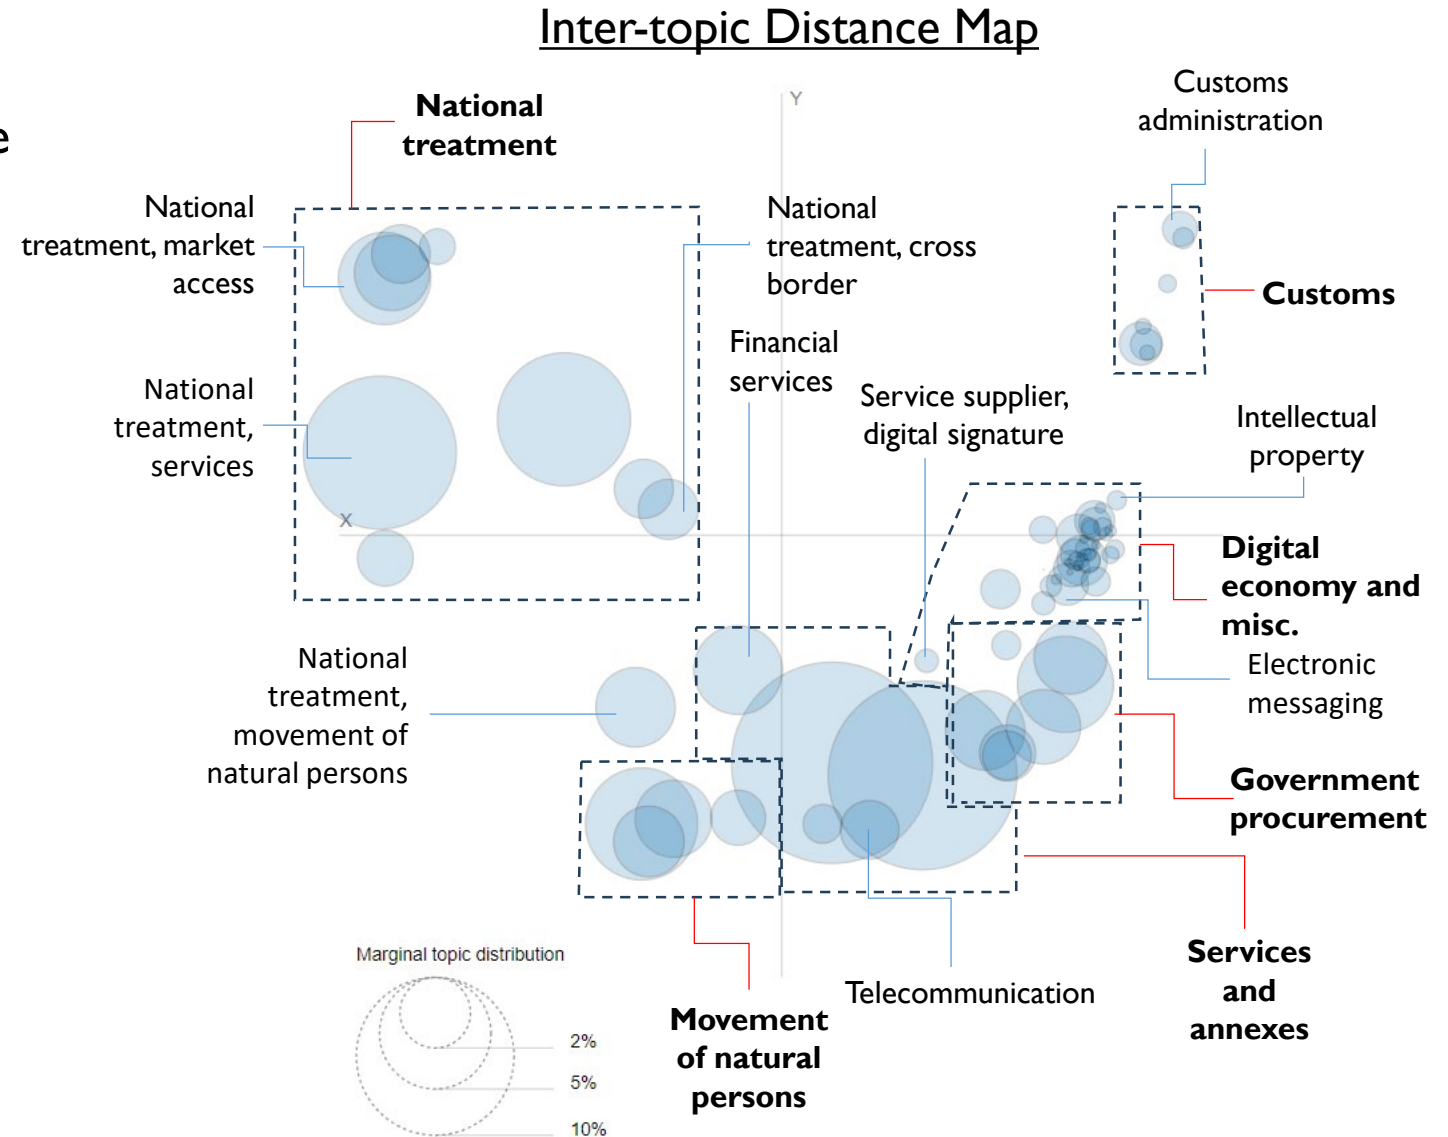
Inter-topic Distance Map

e

National treatment

Y

Customs administration

National treatment, market access

National treatment, cross border

Customs

Financial services

National treatment, services

Service supplier, digital signature

Intellectual property

X

Digital economy and misc.

Electronic messaging

National treatment, movement of natural persons

Government procurement

Marginal topic distribution

2%

5%

10%

Movement of natural persons

Telecommunication

Services and annexes